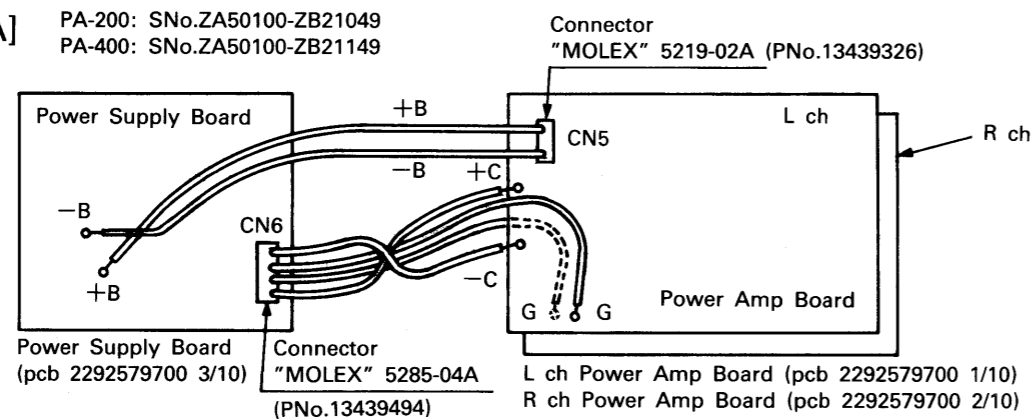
A]
PA-200: SNo.ZA50100-ZB21049
PA-400: SNo.ZA50100-ZB21149

Connector
"MOLEX" 5219-02A (PNo.13439326)

Power Supply Board
+B
−B
CN5
L ch
R ch
+C
−B
+B
CN6
−C
G
G
Power Amp Board

Power Supply Board
(pcb 2292579700 3/10)
Connector
"MOLEX" 5285-04A
(PNo.13439494)
L ch Power Amp Board (pcb 2292579700 1/10)
R ch Power Amp Board (pcb 2292579700 2/10)